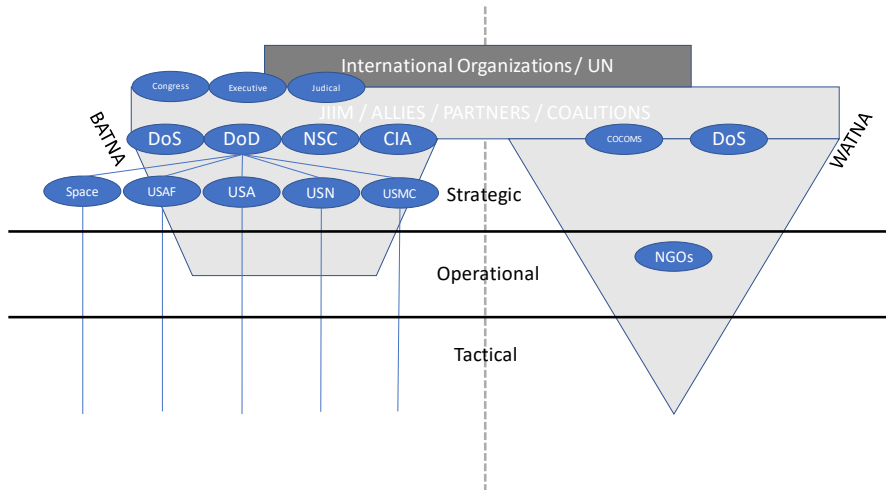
International Organizations / UN

Congress
Executive
Judical

JIIM / ALLIES / PARTNERS / COALITIONS

BATNA

DoS
DoD
NSC
CIA

COCOMS
DoS

WATNA

Space
USAF
USA
USN
USMC

Strategic

NGOs

Operational

Tactical